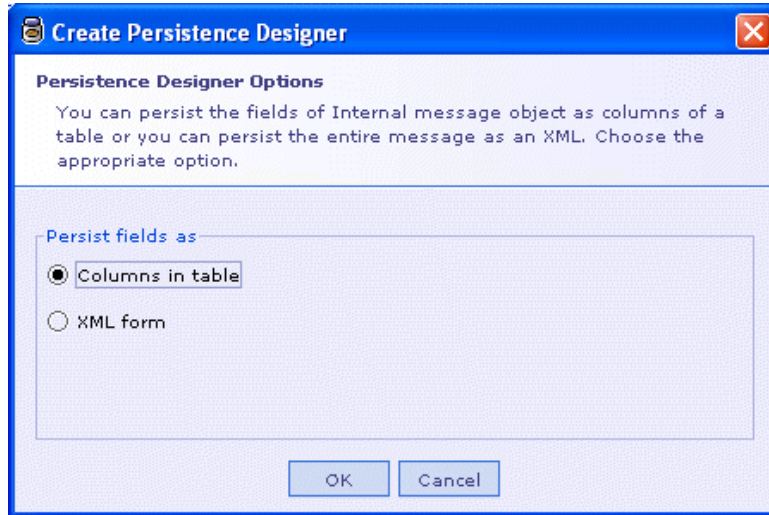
Create Persistence Designer

Persistence Designer Options

You can persist the fields of Internal message object as columns of a table or you can persist the entire message as an XML. Choose the appropriate option.

Persist fields as

Columns in table

XML form

OK

Cancel